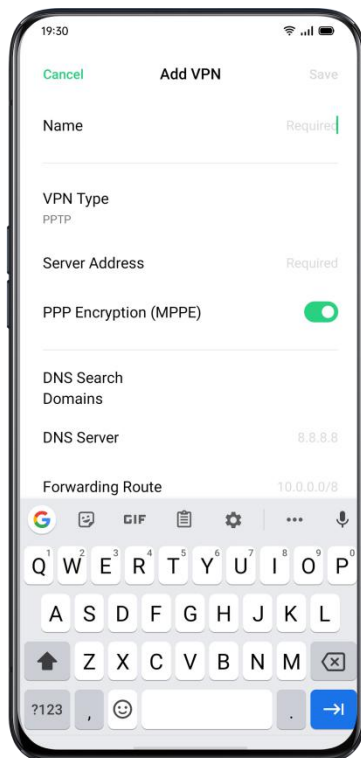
19:30

Cancel Add VPN Save

Name Required

VPN Type
PPTP

Server Address Required

PPP Encryption (MPPE)

DNS Search Domains

DNS Server 8.8.8.8

Forwarding Route 10.0.0.0/8

GIF ···

Q W E R T Y U I O P
1 2 3 4 5 6 7 8 9 0

A S D F G H J K L

Z X C V B N M

?123 , .